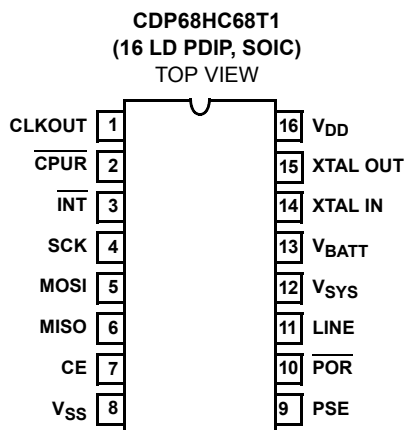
CDP68HC68T1
(16 LD PDIP, SOIC)
TOP VIEW

CLKOUT 1
$\overline{CPUR}$ 2
$\overline{INT}$ 3
SCK 4
MOSI 5
MISO 6
CE 7
$V_{SS}$ 8

16 $V_{DD}$
15 XTAL OUT
14 XTAL IN
13 $V_{BATT}$
12 $V_{SYS}$
11 LINE
10 $\overline{POR}$
9 PSE